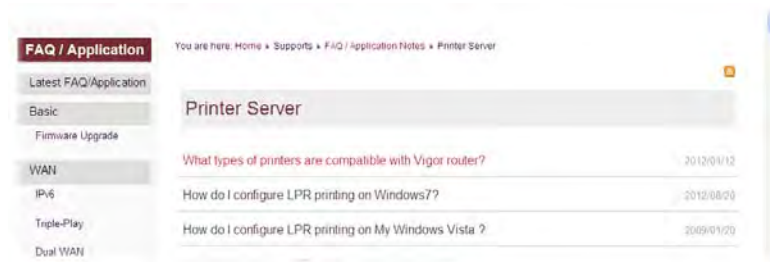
FAQ / Application

Latest FAQ/Application

Basic

Firmware Upgrade

WAN

IPv6

Triple-Play

Dual WAN

You are here: Home » Supports » FAQ / Application Notes » Printer Server

Printer Server

What types of printers are compatible with Vigor router? 2012/01/12

How do I configure LPR printing on Windows7? 2012/08/20

How do I configure LPR printing on My Windows Vista ? 2009/01/20